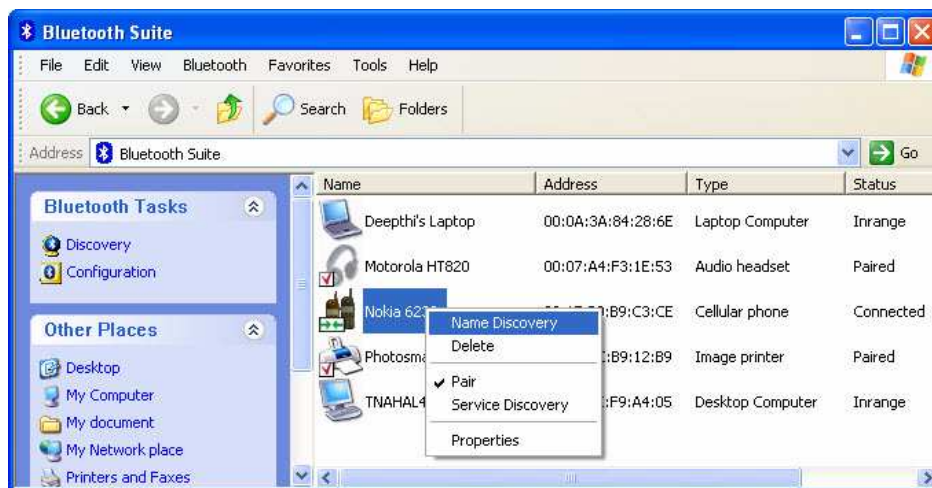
Bluetooth Suite

File Edit View Bluetooth Favorites Tools Help

Back Search Folders

Address Bluetooth Suite Go

Bluetooth Tasks

Discovery
Configuration

Other Places

Desktop
My Computer
My document
My Network place
Printers and Faxes

| Name | Address | Type | Status |
|---|---|---|---|
| Deepthi's Laptop | 00:0A:3A:84:28:6E | Laptop Computer | Inrange |
| Motorola HT820 | 00:07:A4:F3:1E:53 | Audio headset | Paired |
| Nokia 62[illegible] | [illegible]:B9:C3:CE | Cellular phone | Connected |
| Photosma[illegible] | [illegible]:B9:12:B9 | Image printer | Paired |
| TNAHAL4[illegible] | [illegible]:F9:A4:05 | Desktop Computer | Inrange |

Name Discovery
Delete
✔ Pair
Service Discovery
Properties